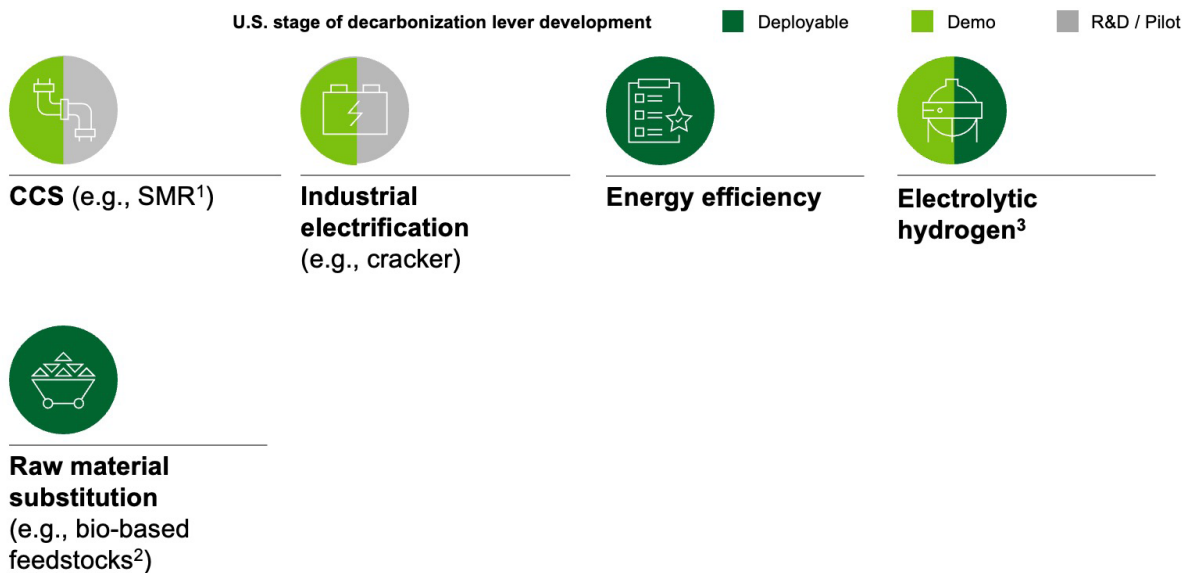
U.S. stage of decarbonization lever development Deployable Demo R&D / Pilot

**CCS** (e.g., SMR$^1$)

**Industrial electrification** (e.g., cracker)

**Energy efficiency**

**Electrolytic hydrogen$^3$**

**Raw material substitution** (e.g., bio-based feedstocks$^2$)